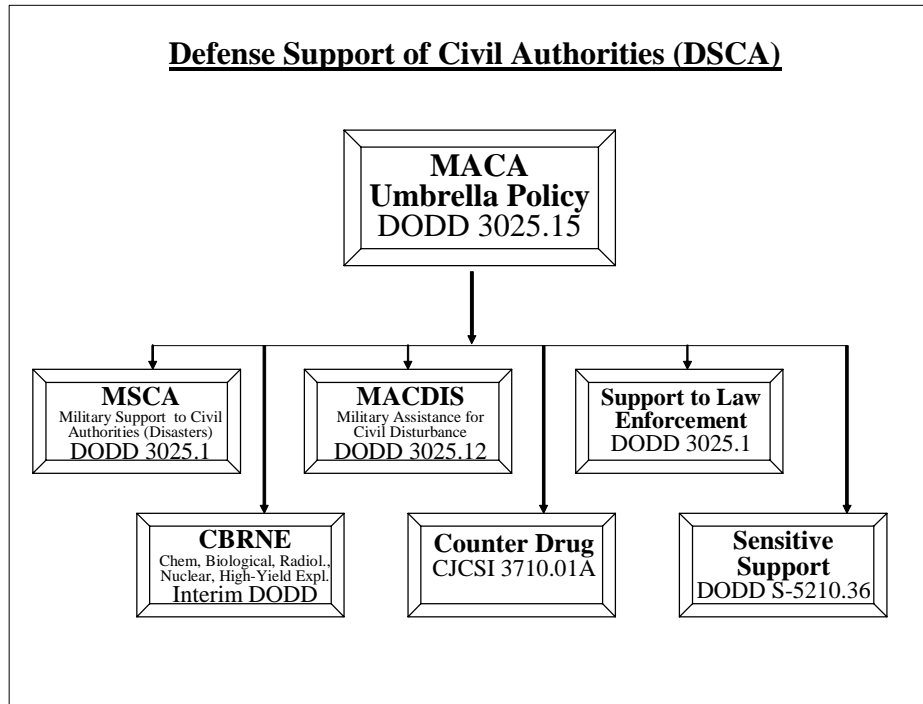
Defense Support of Civil Authorities (DSCA)

MACA
Umbrella Policy
DODD 3025.15

MSCA
Military Support to Civil Authorities (Disasters)
DODD 3025.1

MACDIS
Military Assistance for Civil Disturbance
DODD 3025.12

Support to Law Enforcement
DODD 3025.1

CBRNE
Chem, Biological, Radiol., Nuclear, High-Yield Expl.
Interim DODD

Counter Drug
CJCSI 3710.01A

Sensitive Support
DODD S-5210.36